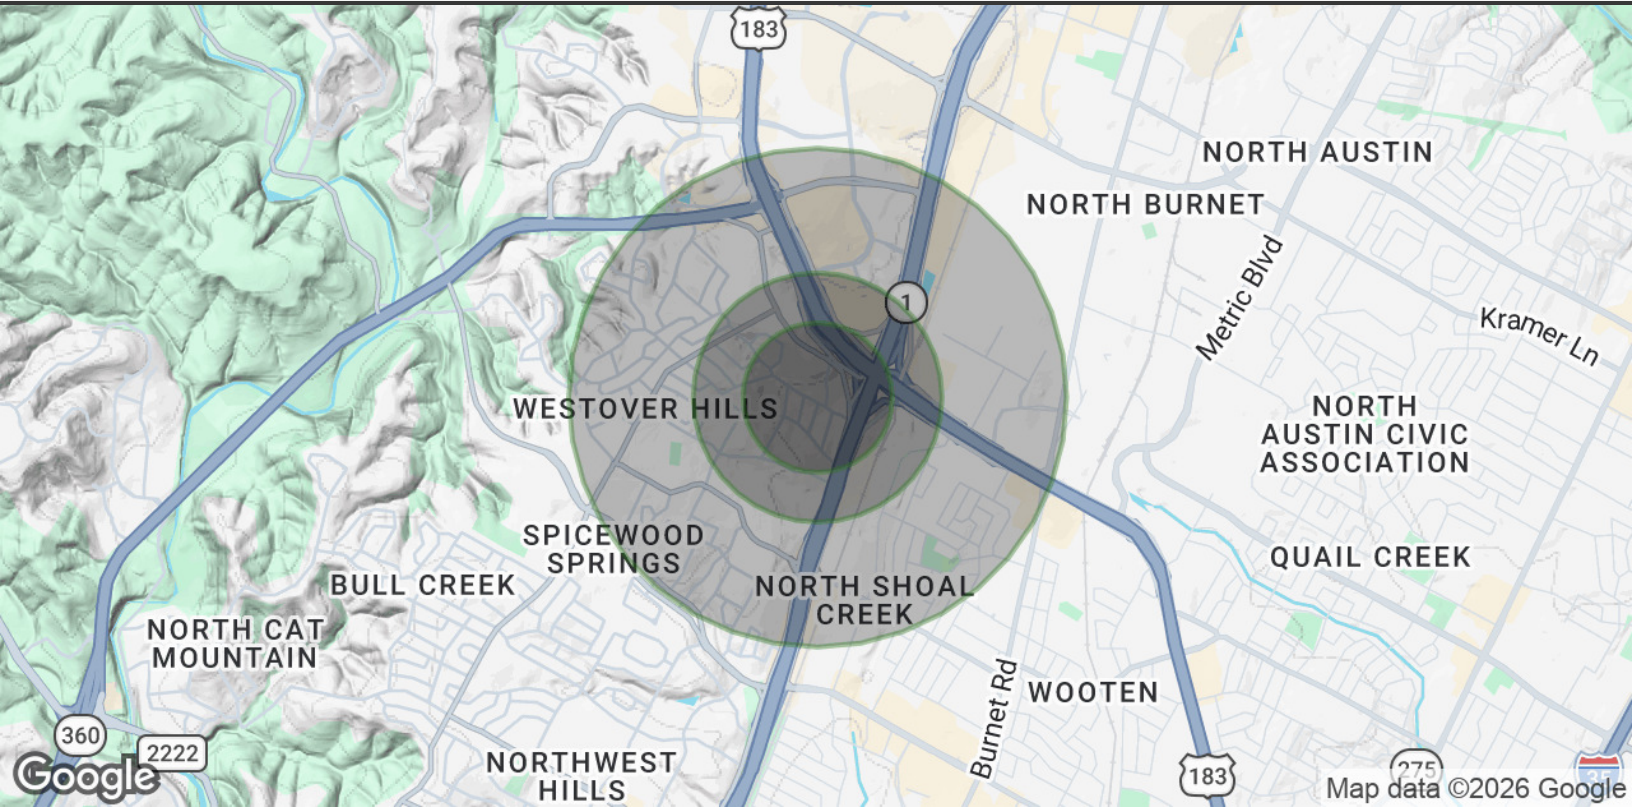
183

NORTH AUSTIN

NORTH BURNET

Metric Blvd

Kramer Ln

1

WESTOVER HILLS

NORTH AUSTIN CIVIC ASSOCIATION

SPICEWOOD SPRINGS

QUAIL CREEK

BULL CREEK

NORTH SHOAL CREEK

NORTH CAT MOUNTAIN

Burnet Rd

WOOTEN

360

2222

Google

NORTHWEST HILLS

183

275

35

Map data ©2026 Google